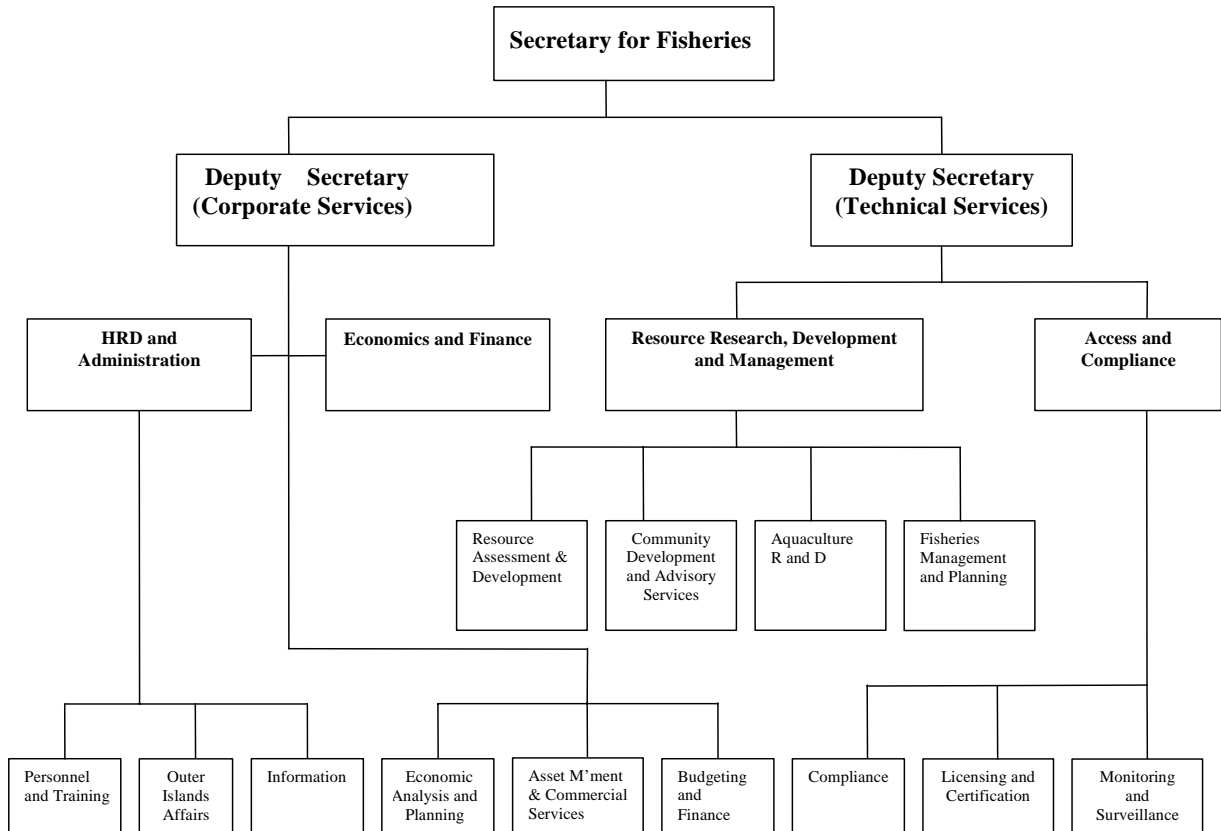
Secretary for Fisheries

Deputy Secretary (Corporate Services)

Deputy Secretary (Technical Services)

HRD and Administration

Economics and Finance

Resource Research, Development and Management

Access and Compliance

Resource Assessment & Development

Community Development and Advisory Services

Aquaculture R and D

Fisheries Management and Planning

Personnel and Training

Outer Islands Affairs

Information

Economic Analysis and Planning

Asset M'ment & Commercial Services

Budgeting and Finance

Compliance

Licensing and Certification

Monitoring and Surveillance